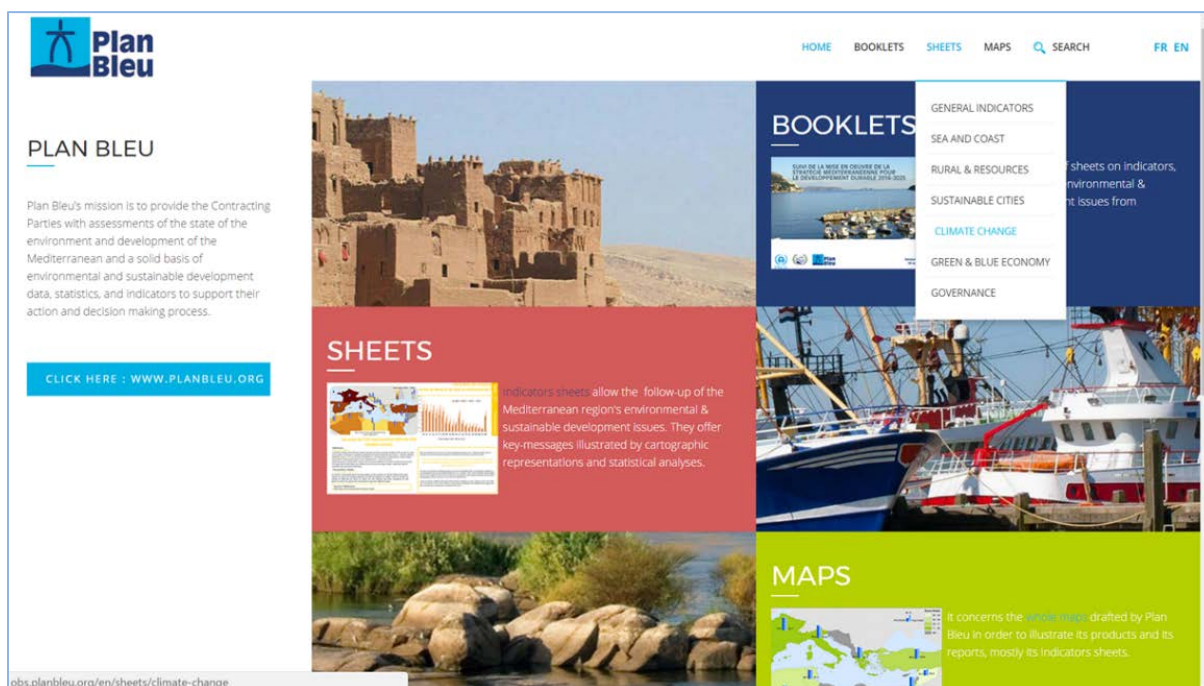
Plan Bleu

HOME BOOKLETS SHEETS MAPS SEARCH FR EN

GENERAL INDICATORS
SEA AND COAST
RURAL & RESOURCES
SUSTAINABLE CITIES
CLIMATE CHANGE
GREEN & BLUE ECONOMY
GOVERNANCE

PLAN BLEU

Plan Bleu's mission is to provide the Contracting Parties with assessments of the state of the environment and development of the Mediterranean and a solid basis of environmental and sustainable development data, statistics, and indicators to support their action and decision making process.

CLICK HERE : WWW.PLANBLEU.ORG

BOOKLETS

SUIVI DE LA MISE EN ŒUVRE DE LA STRATÉGIE MÉDITERRANÉENNE POUR LE DÉVELOPPEMENT DURABLE 2016-2025

Plan Bleu

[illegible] f sheets on indicators, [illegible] nvironmental & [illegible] nt issues from

SHEETS

Indicators sheets allow the follow-up of the Mediterranean region's environmental & sustainable development issues. They offer key-messages illustrated by cartographic representations and statistical analyses.

MAPS

It concerns the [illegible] drafted by Plan Bleu in order to illustrate its products and its reports, mostly its indicators sheets.

obs.planbleu.org/en/sheets/climate-change